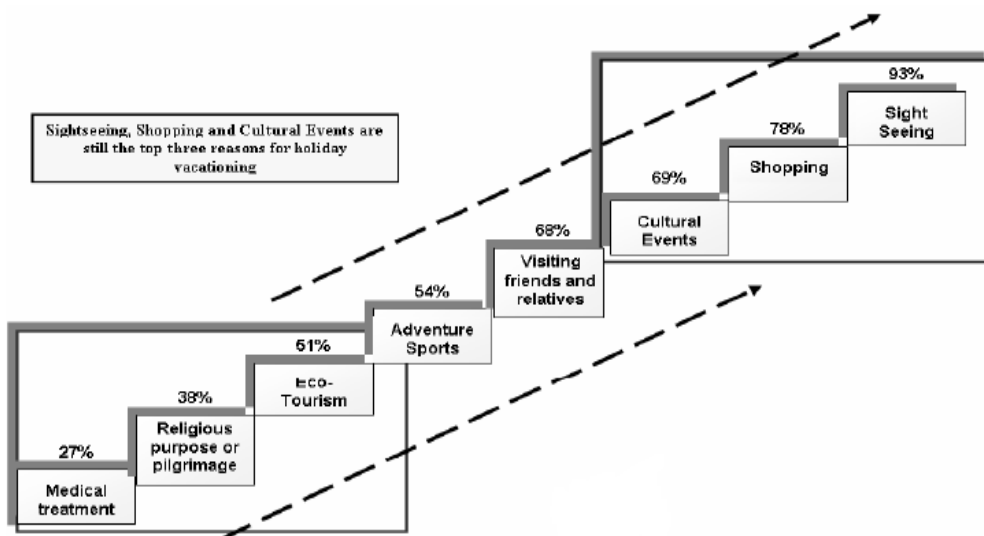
Sightseeing, Shopping and Cultural Events are still the top three reasons for holiday vacationing

93%
Sight Seeing

78%
Shopping

69%
Cultural Events

68%
Visiting friends and relatives

54%
Adventure Sports

51%
Eco-Tourism

38%
Religious purpose or pilgrimage

27%
Medical treatment